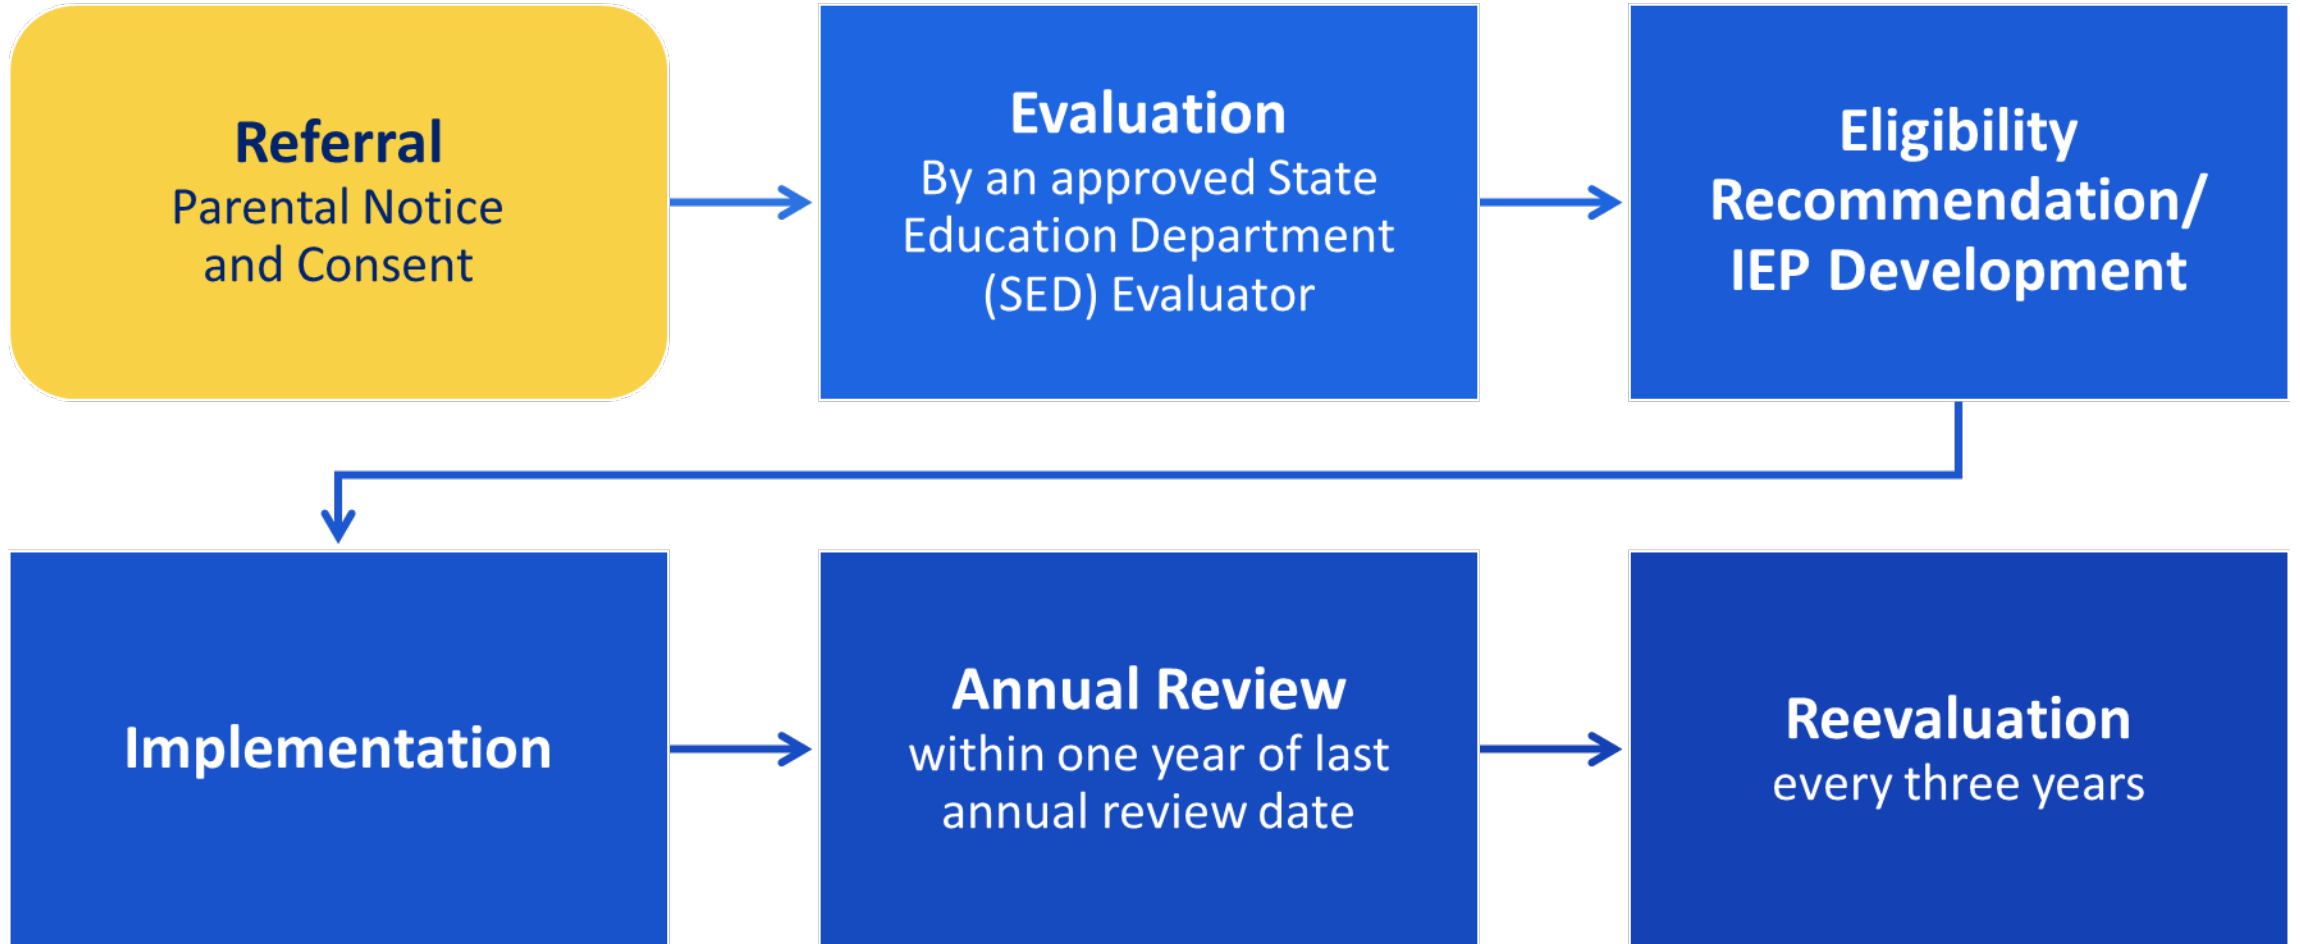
Referral
Parental Notice and Consent

Evaluation
By an approved State Education Department (SED) Evaluator

Eligibility Recommendation/ IEP Development

Implementation

Annual Review
within one year of last annual review date

Reevaluation
every three years